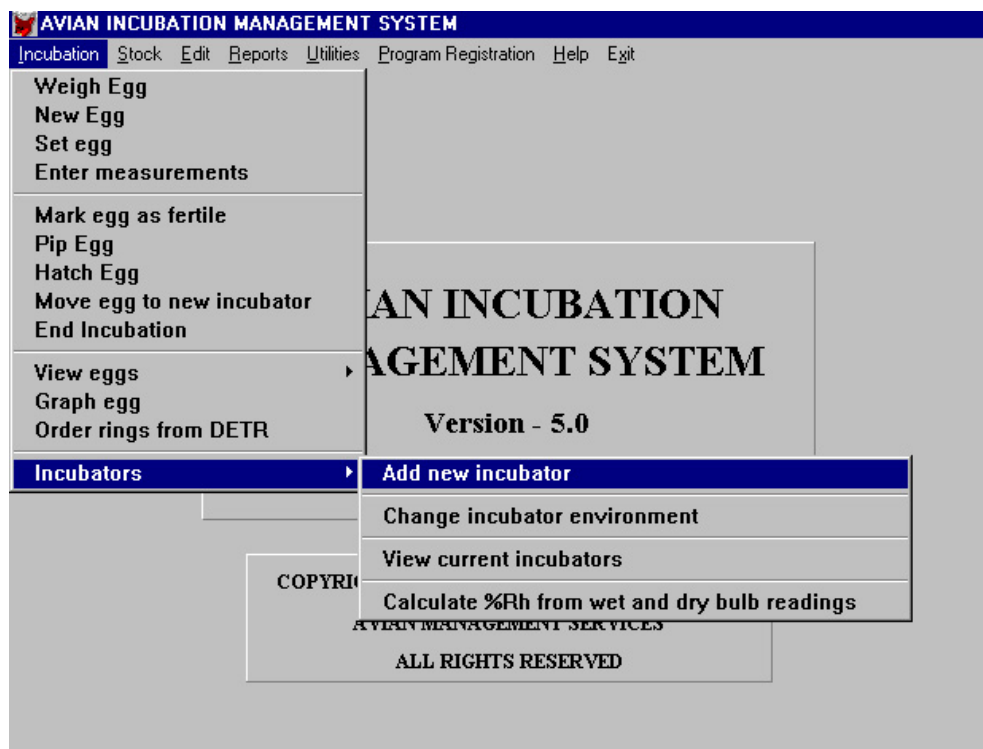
AVIAN INCUBATION MANAGEMENT SYSTEM

Incubation Stock Edit Reports Utilities Program Registration Help Exit

Weigh Egg
New Egg
Set egg
Enter measurements

Mark egg as fertile
Pip Egg
Hatch Egg
Move egg to new incubator
End Incubation

View eggs
Graph egg
Order rings from DETR

Incubators

Add new incubator

Change incubator environment

View current incubators

Calculate %Rh from wet and dry bulb readings

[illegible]IAN INCUBATION
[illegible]AGEMENT SYSTEM

Version - 5.0

COPYRI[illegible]
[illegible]VIAN MANAGEMENT SERVICES
ALL RIGHTS RESERVED